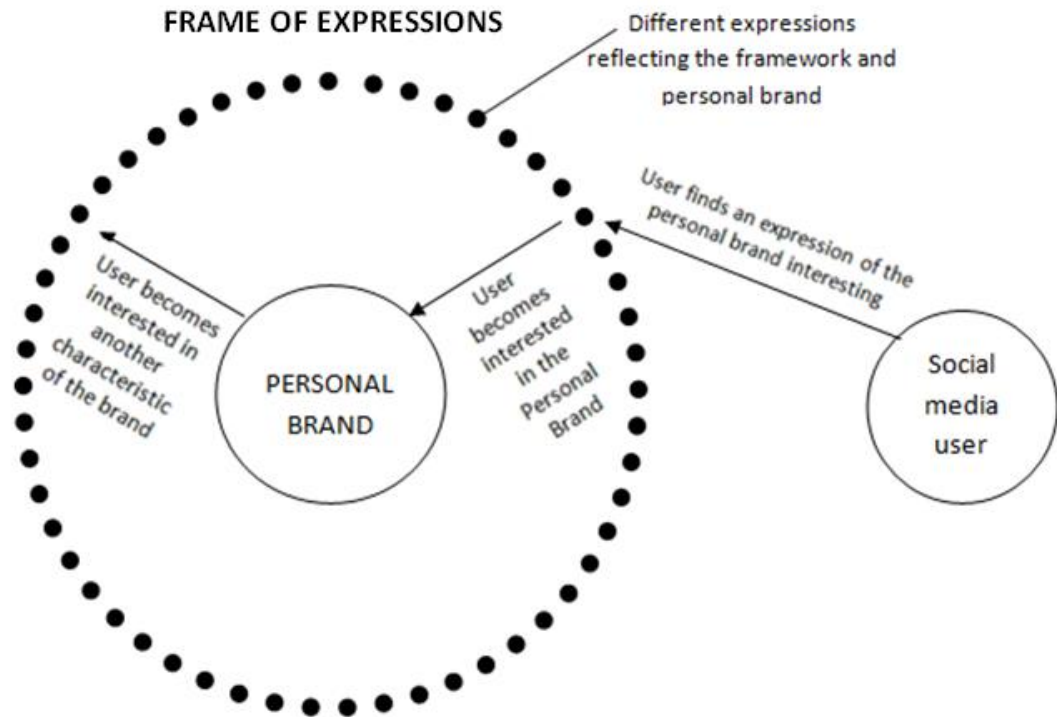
FRAME OF EXPRESSIONS

Different expressions reflecting the framework and personal brand

User finds an expression of the personal brand interesting

User becomes interested in another characteristic of the brand

PERSONAL BRAND

User becomes interested in the Personal Brand

Social media user